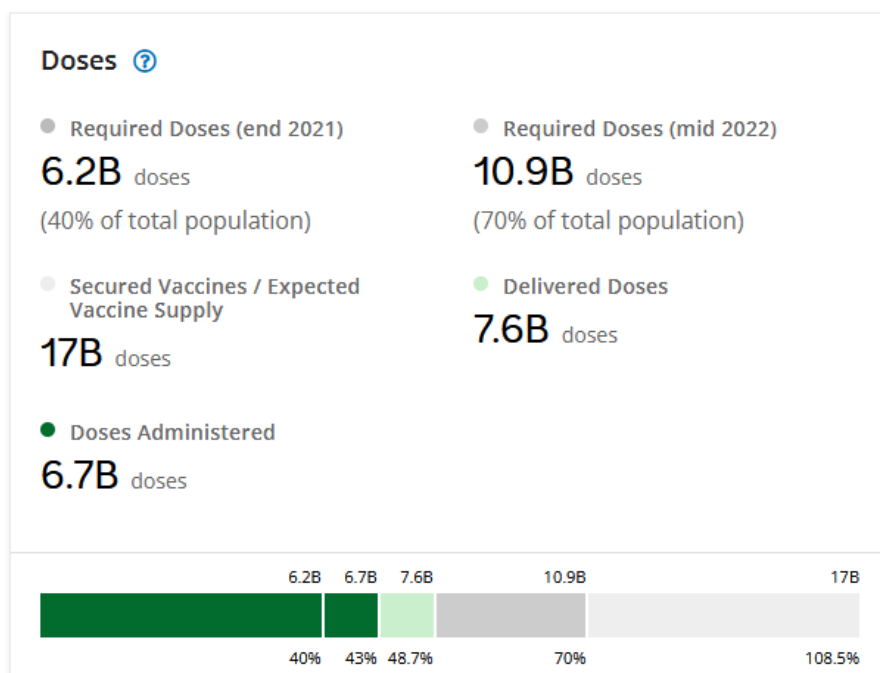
Doses ?

Required Doses (end 2021)
6.2B doses
(40% of total population)

Required Doses (mid 2022)
10.9B doses
(70% of total population)

Secured Vaccines / Expected Vaccine Supply
17B doses

Delivered Doses
7.6B doses

Doses Administered
6.7B doses

6.2B 6.7B 7.6B 10.9B 17B

40% 43% 48.7% 70% 108.5%